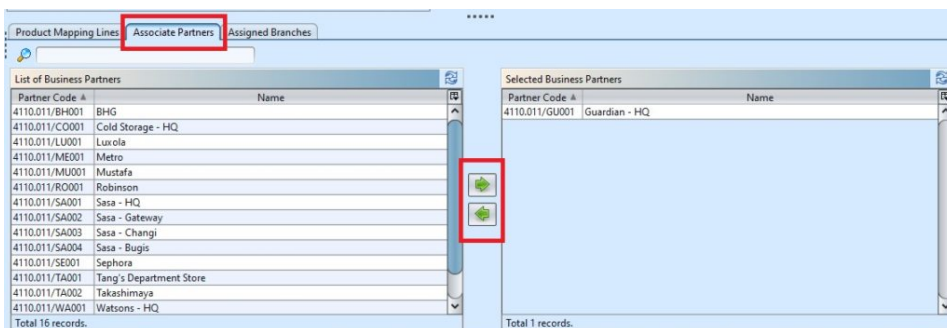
Product Mapping Lines | Associate Partners | Assigned Branches

List of Business Partners

| Partner Code | Name |
|---|---|
| 4110.011/BH001 | BHG |
| 4110.011/CO001 | Cold Storage - HQ |
| 4110.011/LU001 | Luxola |
| 4110.011/ME001 | Metro |
| 4110.011/MU001 | Mustafa |
| 4110.011/RO001 | Robinson |
| 4110.011/SA001 | Sasa - HQ |
| 4110.011/SA002 | Sasa - Gateway |
| 4110.011/SA003 | Sasa - Changi |
| 4110.011/SA004 | Sasa - Bugis |
| 4110.011/SE001 | Sephora |
| 4110.011/TA001 | Tang's Department Store |
| 4110.011/TA002 | Takashimaya |
| 4110.011/WA001 | Watsons - HQ |

Total 16 records.

Selected Business Partners

| Partner Code | Name |
|---|---|
| 4110.011/GU001 | Guardian - HQ |

Total 1 records.